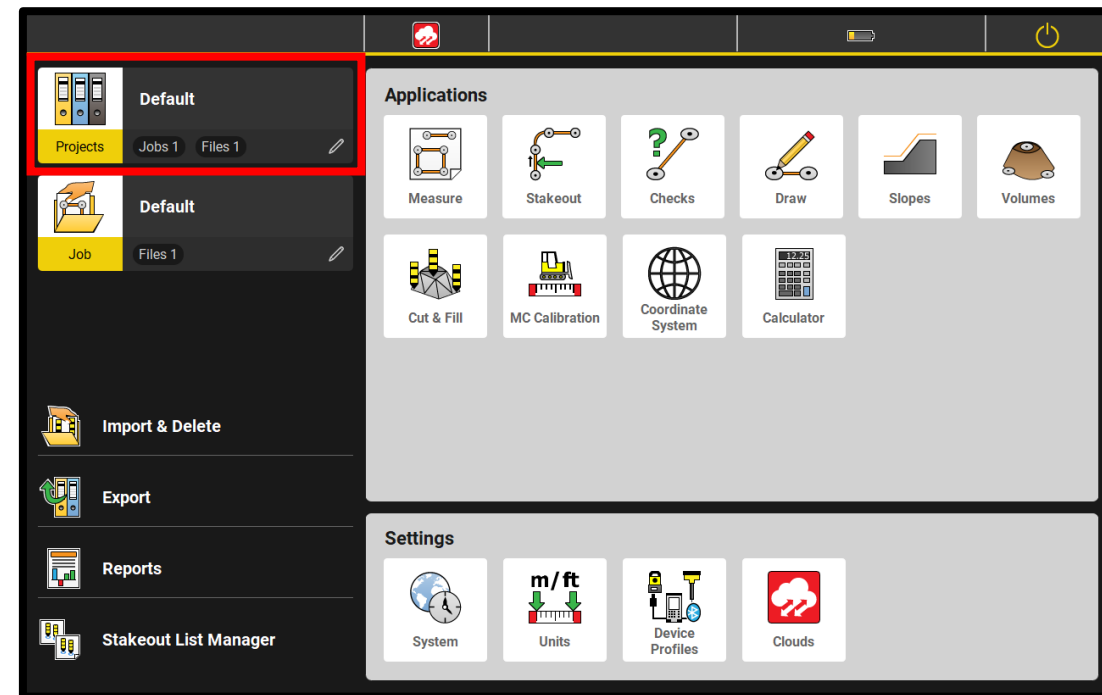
Default
Projects
Jobs 1
Files 1

Default
Job
Files 1

Import & Delete

Export

Reports

Stakeout List Manager

Applications

Measure
Stakeout
Checks
Draw
Slopes
Volumes
Cut & Fill
MC Calibration
Coordinate System
12.25
Calculator

Settings

System
m/ft
Units
Device Profiles
Clouds